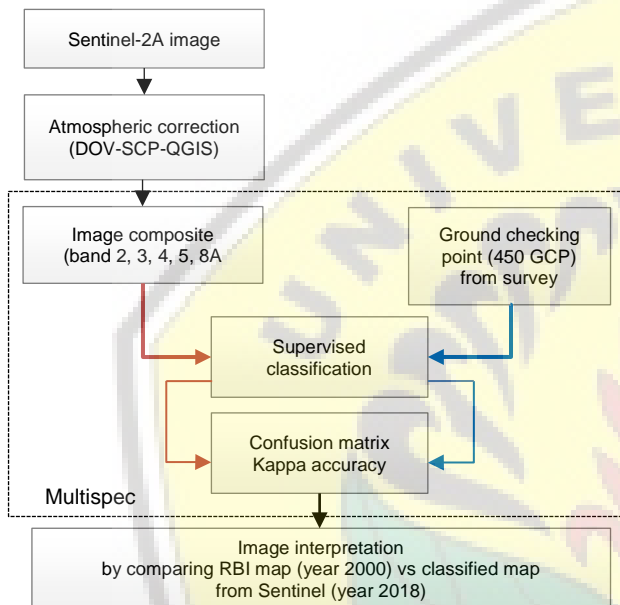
Sentinel-2A image

Atmospheric correction
(DOV-SCP-QGIS)

Image composite
(band 2, 3, 4, 5, 8A

Ground checking
point (450 GCP)
from survey

Supervised
classification

Confusion matrix
Kappa accuracy

Multispec

Image interpretation
by comparing RBI map (year 2000) vs classified map
from Sentinel (year 2018)